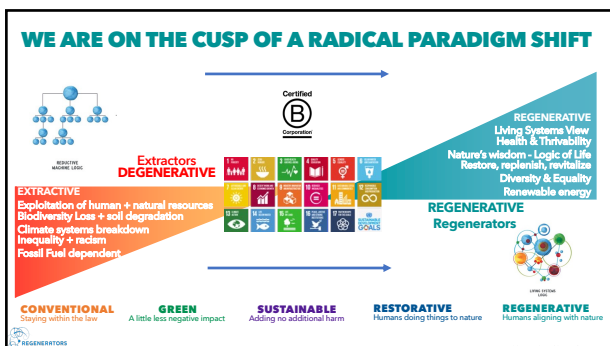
WE ARE ON THE CUSP OF A RADICAL PARADIGM SHIFT

REDUCTIVE MACHINE LOGIC

Certified
B
Corporation

Extractors
DEGENERATIVE

EXTRACTIVE
Exploitation of human + natural resources
Biodiversity Loss + soil degradation
Climate systems breakdown
Inequality + racism
Fossil Fuel dependent

REGENERATIVE
Living Systems View
Health & Thrivability
Nature's wisdom - Logic of Life
Restore, replenish, revitalize
Diversity & Equality
Renewable energy

REGENERATIVE
Regenerators

SUSTAINABLE DEVELOPMENT GOALS

LIVING SYSTEMS LOGIC

CONVENTIONAL
Staying within the law

GREEN
A little less negative impact

SUSTAINABLE
Adding no additional harm

RESTORATIVE
Humans doing things to nature

REGENERATIVE
Humans aligning with nature

REGENERATORS